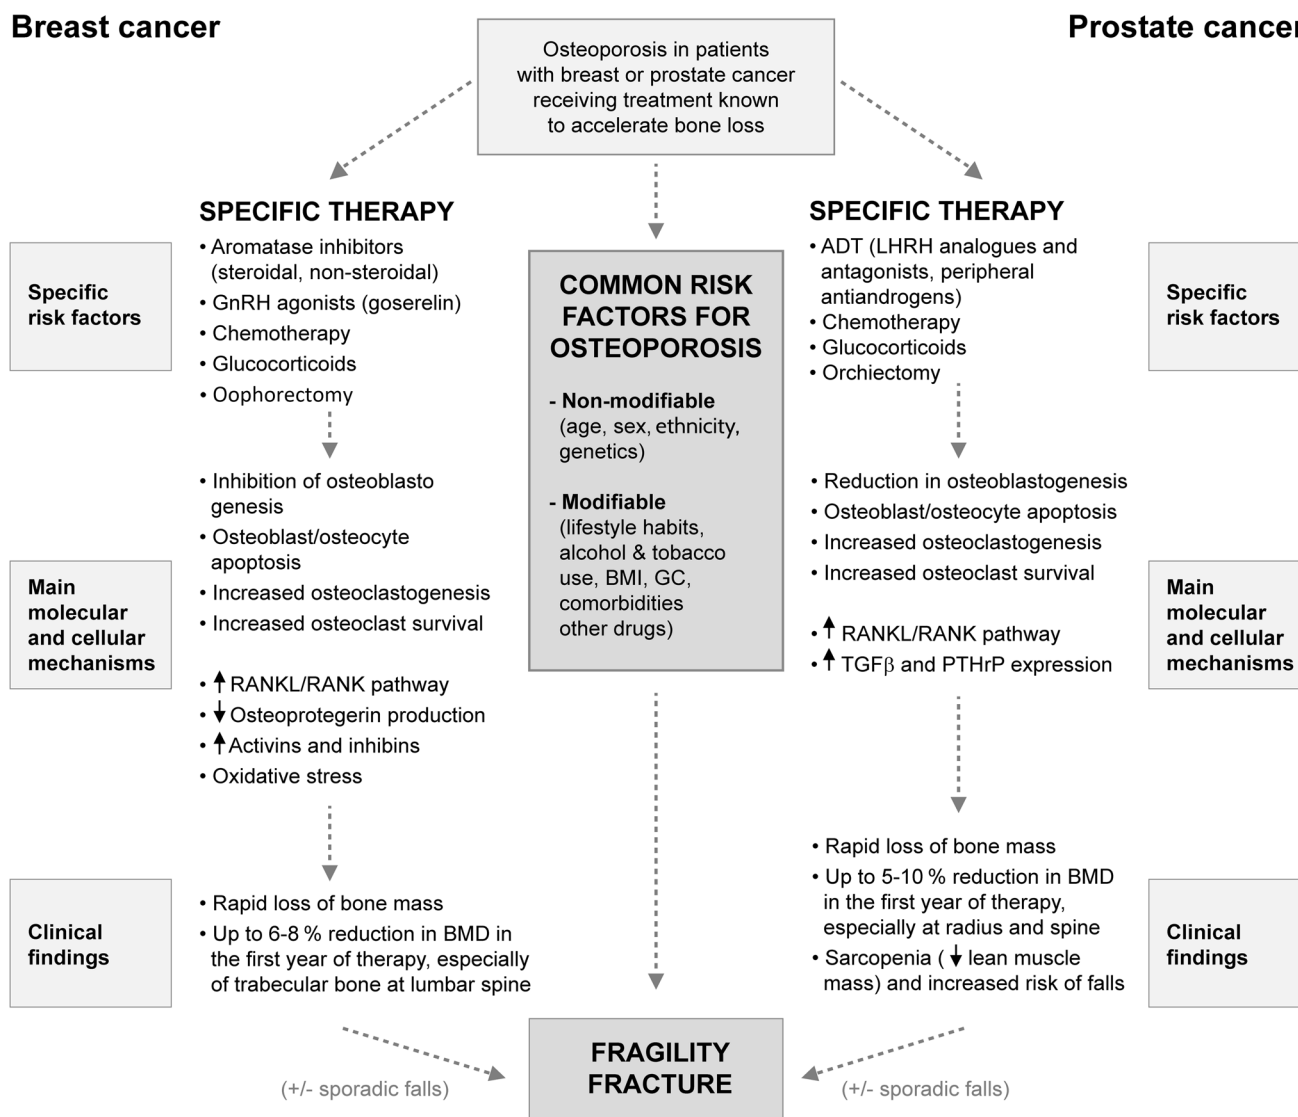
Breast cancer

Prostate cancer

Osteoporosis in patients with breast or prostate cancer receiving treatment known to accelerate bone loss

SPECIFIC THERAPY

Specific risk factors

• Aromatase inhibitors (steroidal, non-steroidal)
• GnRH agonists (goserelin)
• Chemotherapy
• Glucocorticoids
• Oophorectomy

COMMON RISK FACTORS FOR OSTEOPOROSIS

- Non-modifiable (age, sex, ethnicity, genetics)

- Modifiable (lifestyle habits, alcohol & tobacco use, BMI, GC, comorbidities other drugs)

SPECIFIC THERAPY

• ADT (LHRH analogues and antagonists, peripheral antiandrogens)
• Chemotherapy
• Glucocorticoids
• Orchiectomy

Specific risk factors

Main molecular and cellular mechanisms

• Inhibition of osteoblasto genesis
• Osteoblast/osteocyte apoptosis
• Increased osteoclastogenesis
• Increased osteoclast survival

• ↑RANKL/RANK pathway
• ↓Osteoprotegerin production
• ↑Activins and inhibins
• Oxidative stress

• Reduction in osteoblastogenesis
• Osteoblast/osteocyte apoptosis
• Increased osteoclastogenesis
• Increased osteoclast survival

• ↑ RANKL/RANK pathway
• ↑ TGF$\beta$ and PTHrP expression

Main molecular and cellular mechanisms

Clinical findings

• Rapid loss of bone mass
• Up to 6-8 % reduction in BMD in the first year of therapy, especially of trabecular bone at lumbar spine

• Rapid loss of bone mass
• Up to 5-10 % reduction in BMD in the first year of therapy, especially at radius and spine
• Sarcopenia (↓ lean muscle mass) and increased risk of falls

Clinical findings

(+/- sporadic falls)

FRAGILITY FRACTURE

(+/- sporadic falls)